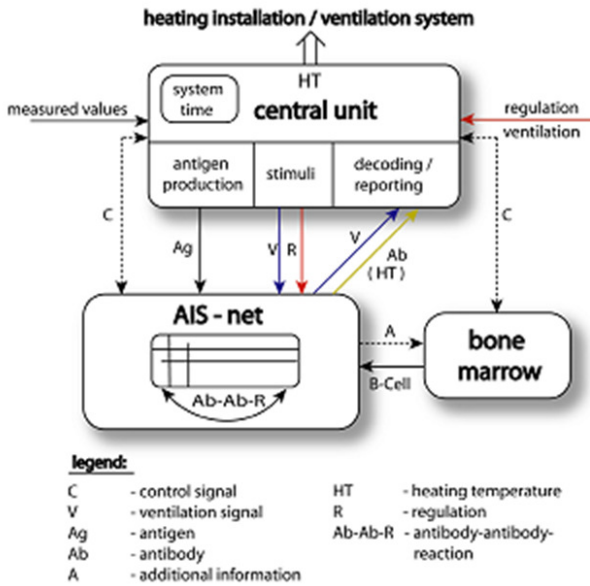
heating installation / ventilation system

HT

system time

central unit

measured values

regulation

ventilation

antigen production

stimuli

decoding / reporting

C

C

Ag

V

R

V

Ab (HT)

AIS - net

A

B-Cell

bone marrow

Ab-Ab-R

legend:

| | | | |
|---|---|---|---|
| C | - control signal | HT | - heating temperature |
| V | - ventilation signal | R | - regulation |
| Ag | - antigen | Ab-Ab-R | - antibody-antibody-reaction |
| Ab | - antibody | | |
| A | - additional information | | |